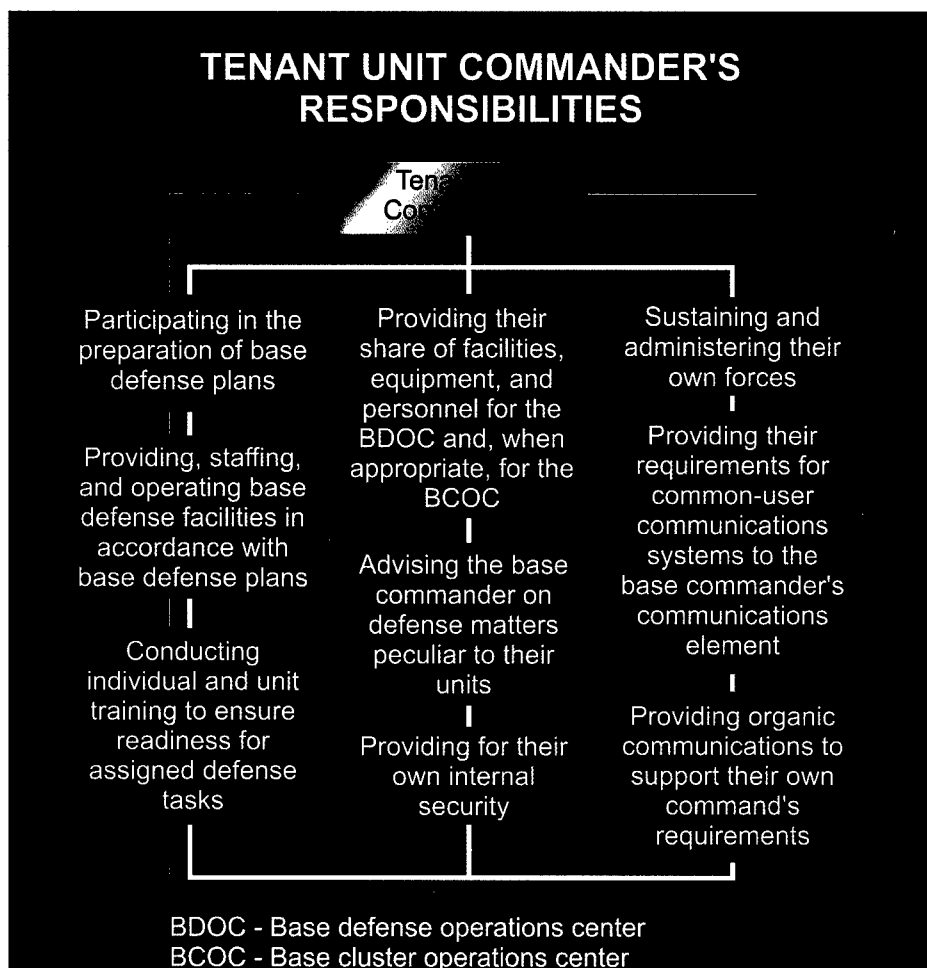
TENANT UNIT COMMANDER'S RESPONSIBILITIES

Ten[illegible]
Co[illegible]

Participating in the preparation of base defense plans

Providing, staffing, and operating base defense facilities in accordance with base defense plans

Conducting individual and unit training to ensure readiness for assigned defense tasks

Providing their share of facilities, equipment, and personnel for the BDOC and, when appropriate, for the BCOC

Advising the base commander on defense matters peculiar to their units

Providing for their own internal security

Sustaining and administering their own forces

Providing their requirements for common-user communications systems to the base commander's communications element

Providing organic communications to support their own command's requirements

BDOC - Base defense operations center
BCOC - Base cluster operations center